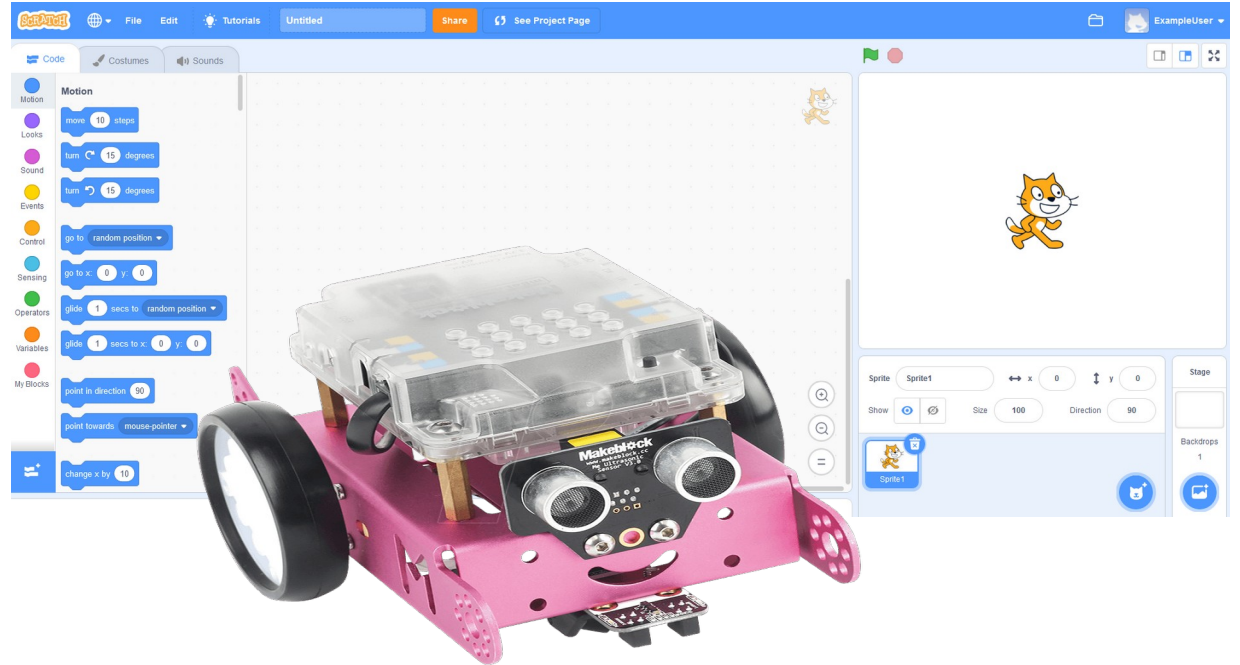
SCRATCH File Edit Tutorials Untitled Share See Project Page ExampleUser

Code Costumes Sounds

Motion
Looks
Sound
Events
Control
Sensing
Operators
Variables
My Blocks

Motion
move 10 steps
turn 15 degrees
turn 15 degrees
go to random position
go to x: 0 y: 0
glide 1 secs to random position
glide 1 secs to x: 0 y: 0
point in direction 90
point towards mouse-pointer
change x by 10

Makeblock
www.makeblock.cc
Me Ultrasonic Sensor V3.0

Sprite Sprite1 x 0 y 0
Show Size 100 Direction 90
Sprite1

Stage
Backdrops
1